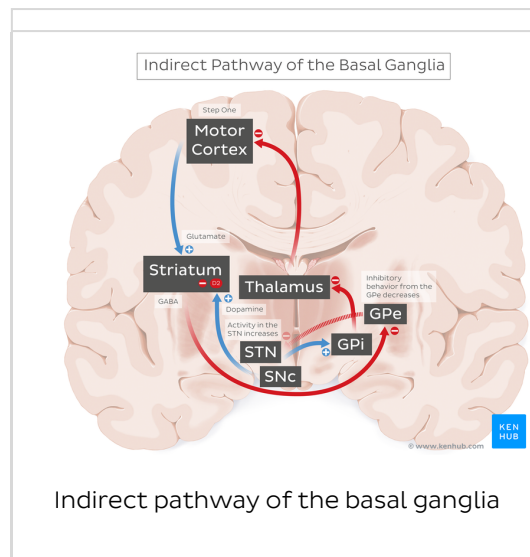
Indirect Pathway of the Basal Ganglia

Step One

Motor Cortex

Glutamate

Striatum

D2

GABA

Dopamine

Thalamus

Inhibitory behavior from the GPe decreases

GPe

Activity in the STN increases

STN

GPi

SNc

KEN HUB

© www.kenhub.com

Indirect pathway of the basal ganglia